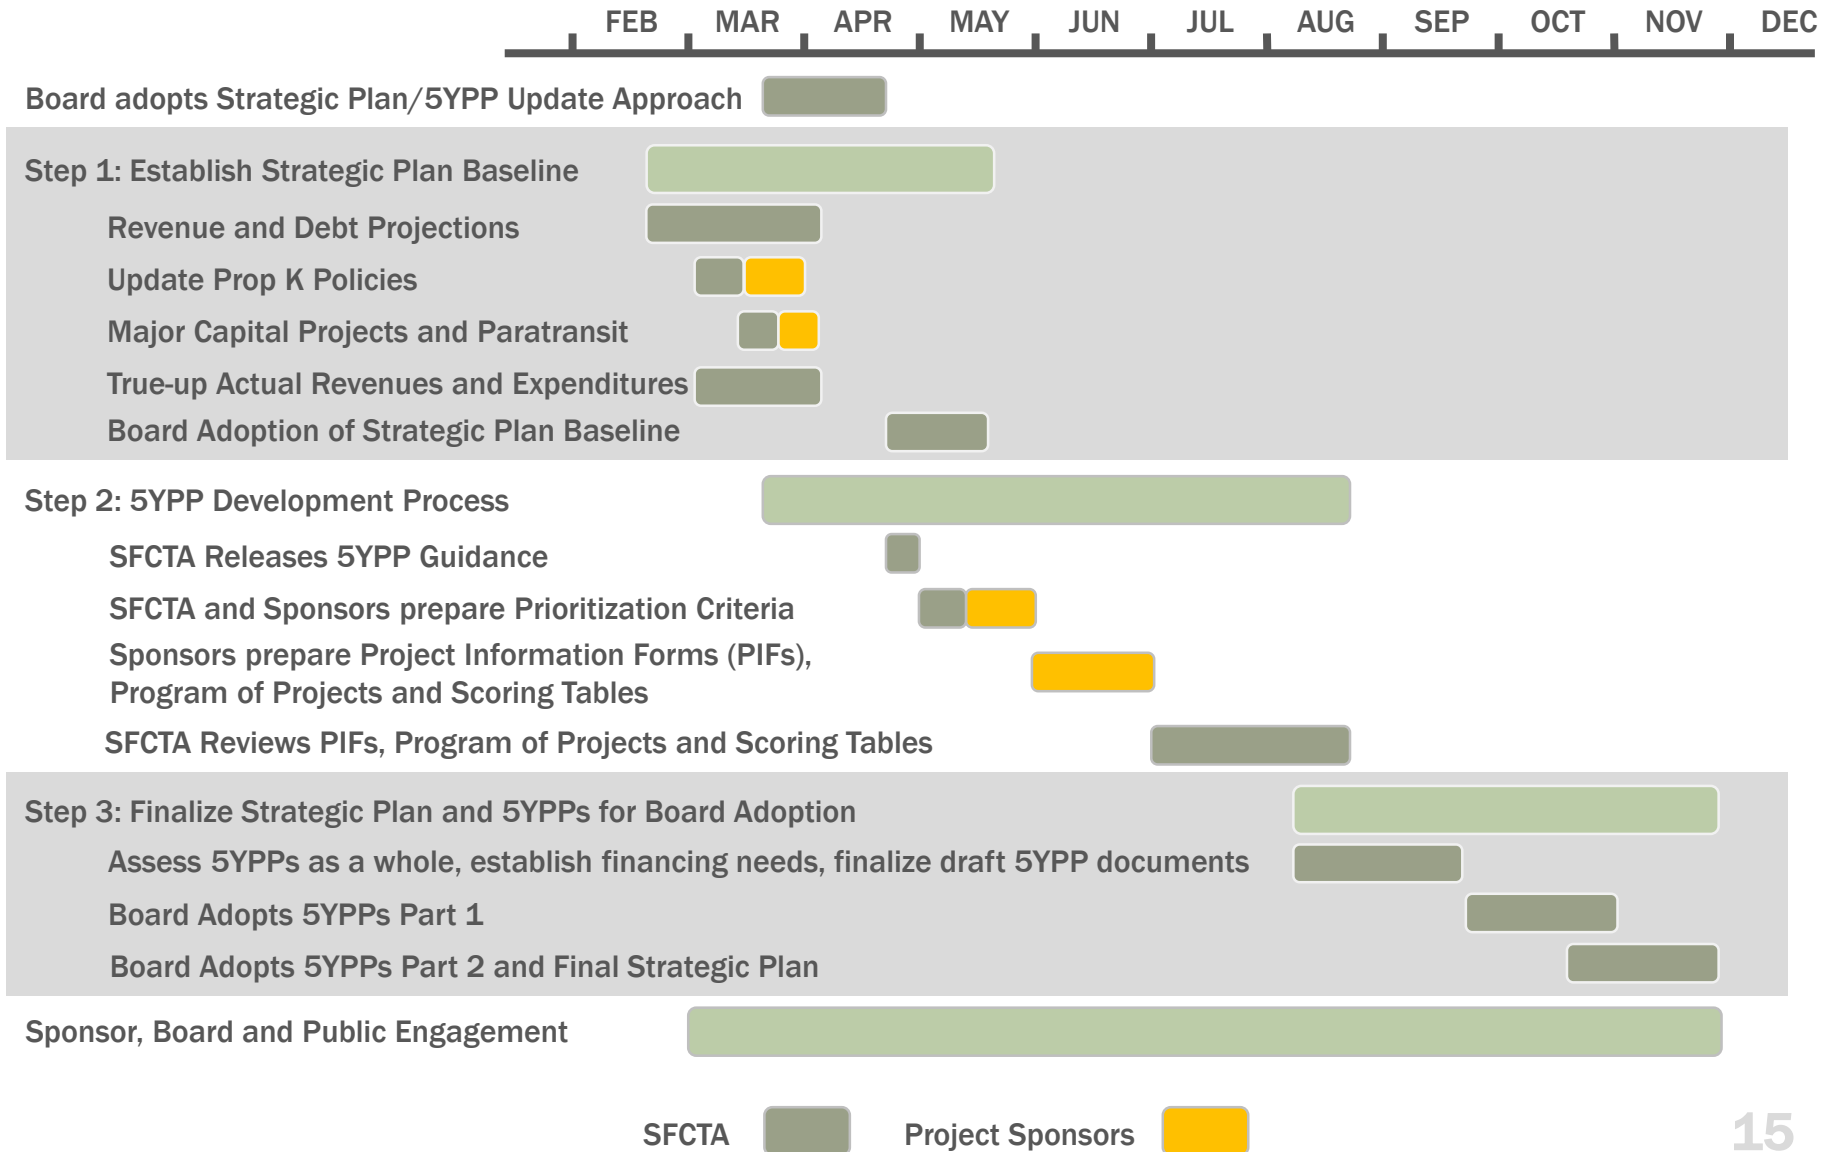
FEB MAR APR MAY JUN JUL AUG SEP OCT NOV DEC

Board adopts Strategic Plan/5YPP Update Approach

Step 1: Establish Strategic Plan Baseline

Revenue and Debt Projections

Update Prop K Policies

Major Capital Projects and Paratransit

True-up Actual Revenues and Expenditures

Board Adoption of Strategic Plan Baseline

Step 2: 5YPP Development Process

SFCTA Releases 5YPP Guidance

SFCTA and Sponsors prepare Prioritization Criteria

Sponsors prepare Project Information Forms (PIFs), Program of Projects and Scoring Tables

SFCTA Reviews PIFs, Program of Projects and Scoring Tables

Step 3: Finalize Strategic Plan and 5YPPs for Board Adoption

Assess 5YPPs as a whole, establish financing needs, finalize draft 5YPP documents

Board Adopts 5YPPs Part 1

Board Adopts 5YPPs Part 2 and Final Strategic Plan

Sponsor, Board and Public Engagement

SFCTA Project Sponsors

15